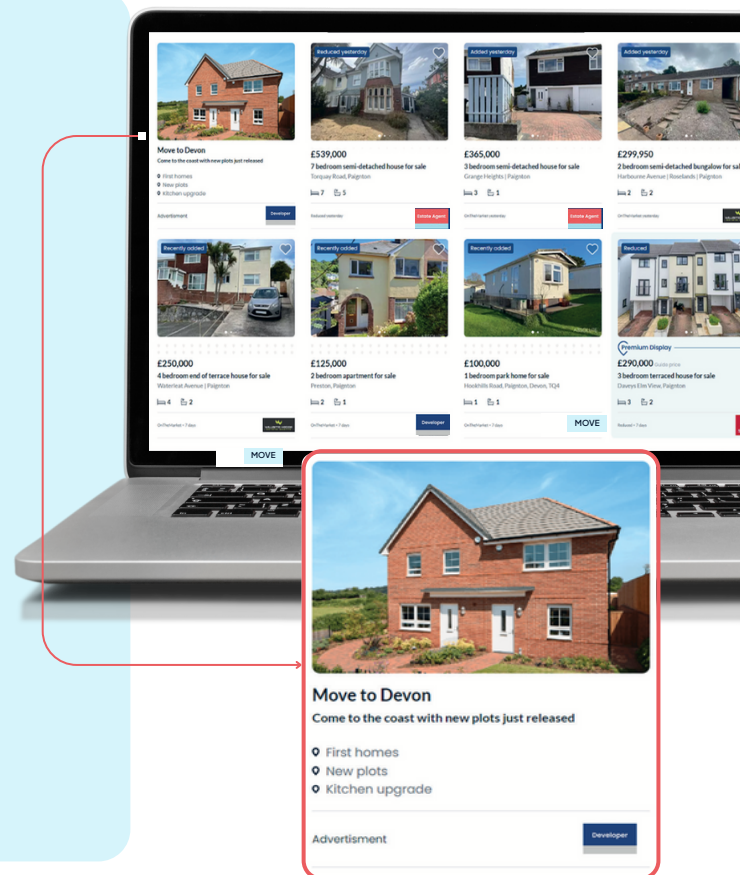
Move to Devon
Come to the coast with new plots just released
First homes
New plots
Kitchen upgrade
Advertisment
Developer

Reduced yesterday
£539,000
7 bedroom semi-detached house for sale
Torquay Road, Paignton
7 5
Reduced yesterday
Estate Agent

Added yesterday
£365,000
3 bedroom semi-detached house for sale
Grange Heights | Paignton
3 1
On The market yesterday
Estate Agent

Added yesterday
£299,950
2 bedroom semi-detached bungalow for sale
Harbourne Avenue | Roselands | Paignton
2 2
On The market yesterday

Recently added
£250,000
4 bedroom end of terrace house for sale
Waterleat Avenue | Paignton
4 2
On The market • 7 days

Recently added
£125,000
2 bedroom apartment for sale
Preston, Paignton
2 1
On The market • 7 days
Developer

Recently added
£100,000
1 bedroom park home for sale
Hookhills Road, Paignton, Devon, TQ4
1 1
On The market • 7 days
MOVE

Reduced
Premium Display
£290,000
3 bedroom terraced house for sale
Daveys Elm View, Paignton
3 2
Reduced • 7 days

MOVE

Move to Devon
Come to the coast with new plots just released
First homes
New plots
Kitchen upgrade
Advertisment
Developer